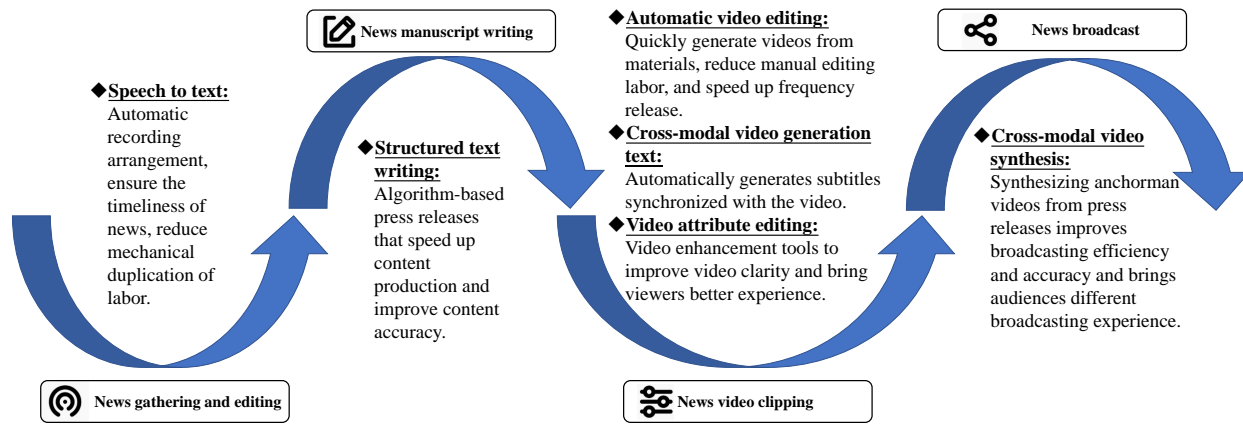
News manuscript writing

News broadcast

◆Speech to text:
Automatic recording arrangement, ensure the timeliness of news, reduce mechanical duplication of labor.

◆Structured text writing:
Algorithm-based press releases that speed up content production and improve content accuracy.

◆Automatic video editing:
Quickly generate videos from materials, reduce manual editing labor, and speed up frequency release.

◆Cross-modal video generation text:
Automatically generates subtitles synchronized with the video.

◆Video attribute editing:
Video enhancement tools to improve video clarity and bring viewers better experience.

◆Cross-modal video synthesis:
Synthesizing anchorman videos from press releases improves broadcasting efficiency and accuracy and brings audiences different broadcasting experience.

News gathering and editing

News video clipping